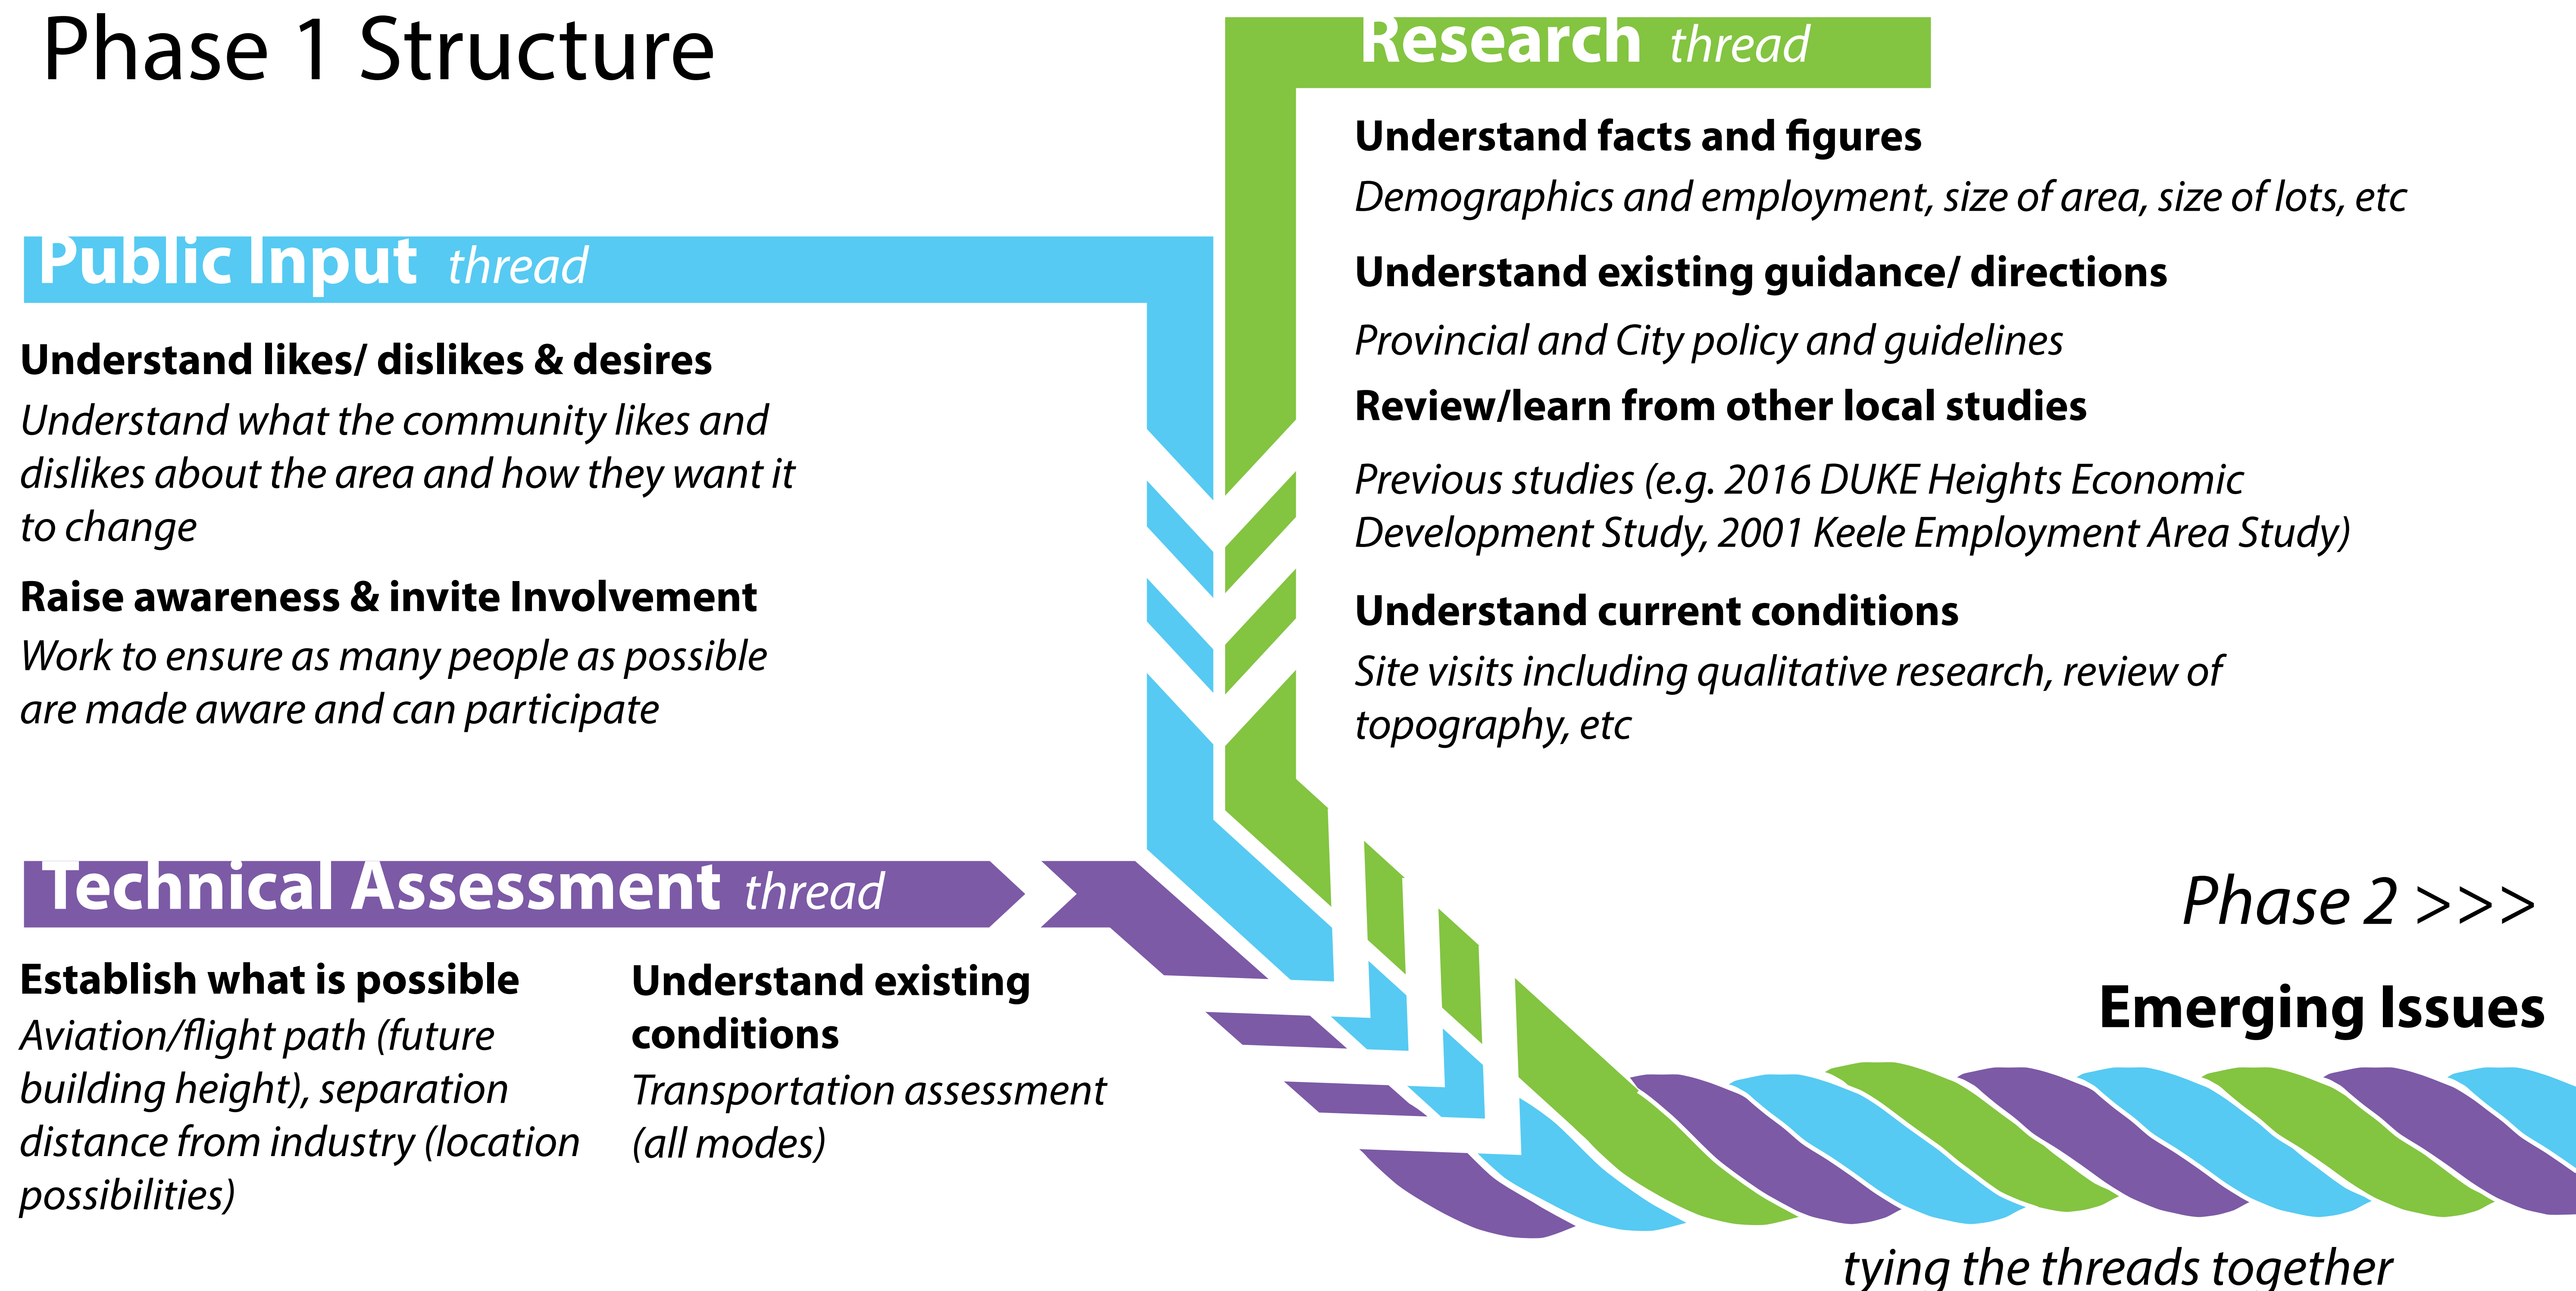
Phase 1 Structure

Research thread

Understand facts and figures

Demographics and employment, size of area, size of lots, etc

Understand existing guidance/ directions

Provincial and City policy and guidelines

Review/learn from other local studies

Previous studies (e.g. 2016 DUKE Heights Economic Development Study, 2001 Keele Employment Area Study)

Understand current conditions

Site visits including qualitative research, review of topography, etc

Public Input thread

Understand likes/ dislikes & desires

Understand what the community likes and dislikes about the area and how they want it to change

Raise awareness & invite Involvement

Work to ensure as many people as possible are made aware and can participate

Technical Assessment thread

Establish what is possible

Aviation/flight path (future building height), separation distance from industry (location possibilities)

Understand existing conditions

Transportation assessment (all modes)

Phase 2 >>>

Emerging Issues

tying the threads together